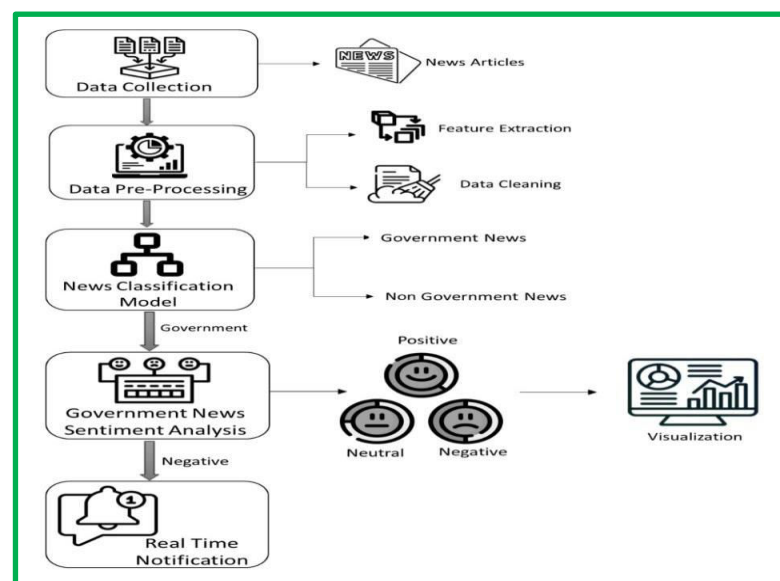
Data Collection

NEWS

News Articles

Data Pre-Processing

Feature Extraction

Data Cleaning

News Classification Model

Government News

Non Government News

Government

Government News Sentiment Analysis

Positive

Neutral

Negative

Visualization

Negative

1

Real Time Notification